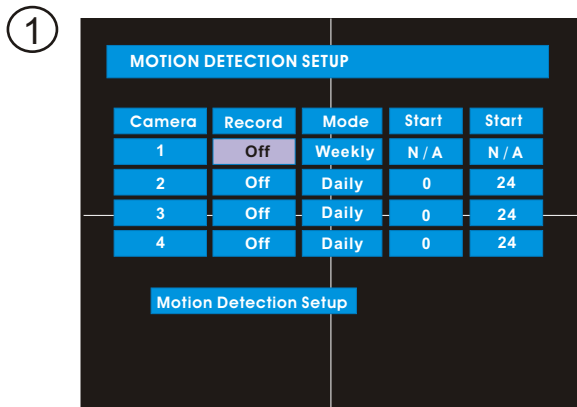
1

MOTION DETECTION SETUP

| Camera | Record | Mode | Start | Start |
|---|---|---|---|---|
| 1 | Off | Weekly | N / A | N / A |
| 2 | Off | Daily | 0 | 24 |
| 3 | Off | Daily | 0 | 24 |
| 4 | Off | Daily | 0 | 24 |

Motion Detection Setup